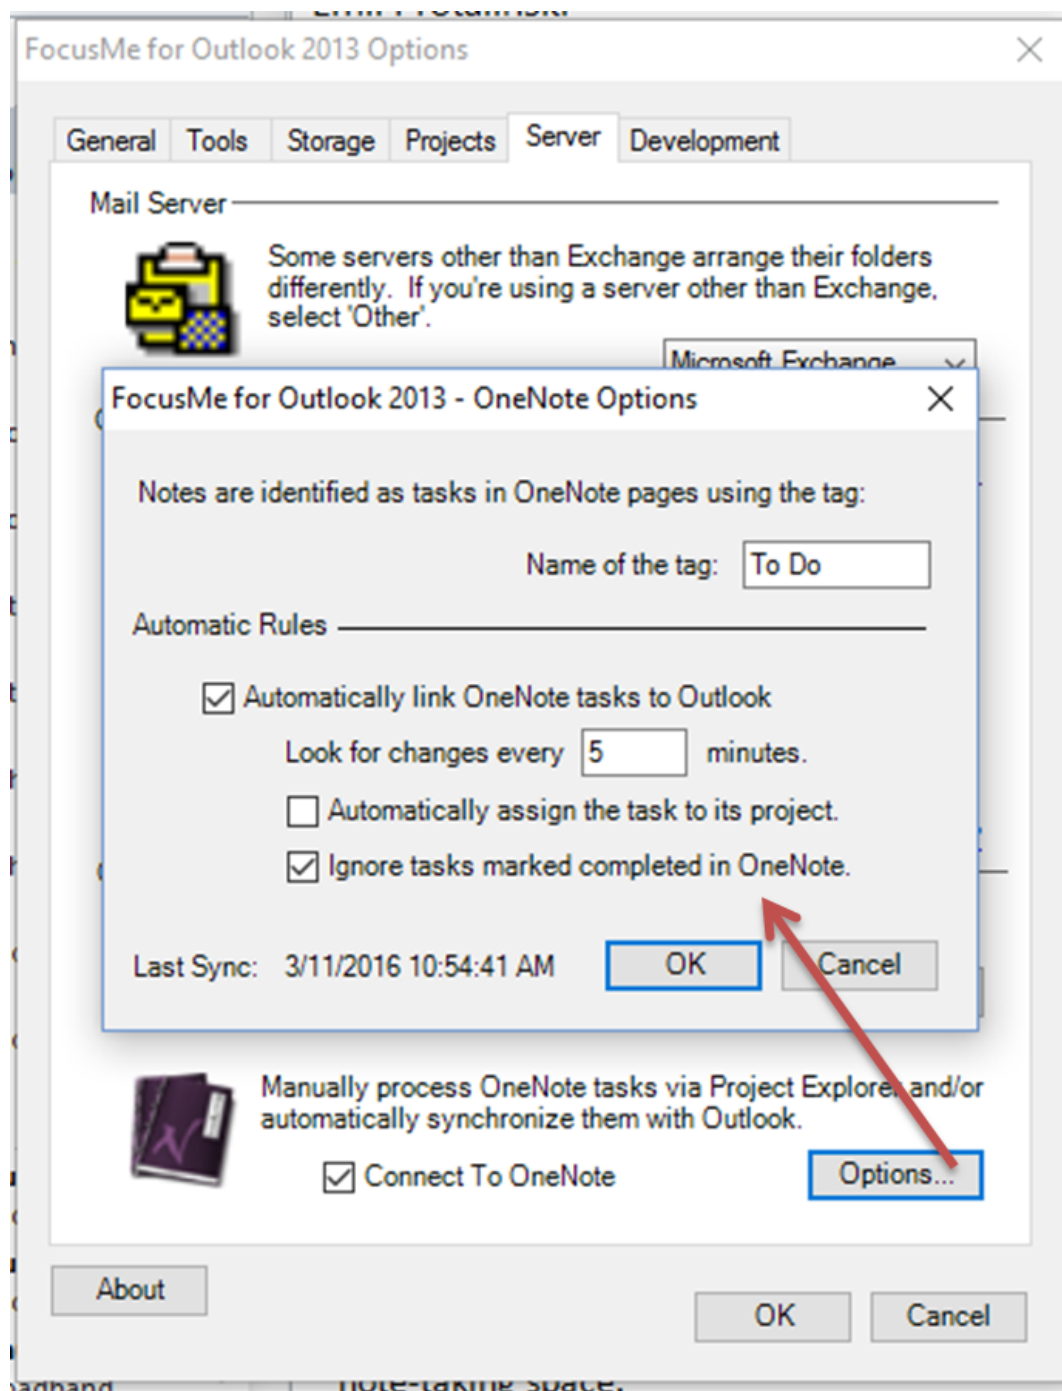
FocusMe for Outlook 2013 Options

General | Tools | Storage | Projects | Server | Development

Mail Server

Some servers other than Exchange arrange their folders differently. If you're using a server other than Exchange, select 'Other'.

Microsoft Exchange

FocusMe for Outlook 2013 - OneNote Options

Notes are identified as tasks in OneNote pages using the tag:

Name of the tag: To Do

Automatic Rules

Automatically link OneNote tasks to Outlook

Look for changes every 5 minutes.

Automatically assign the task to its project.

Ignore tasks marked completed in OneNote.

Last Sync: 3/11/2016 10:54:41 AM

OK

Cancel

Manually process OneNote tasks via Project Explorer and/or automatically synchronize them with Outlook.

Connect To OneNote

Options...

About

OK

Cancel